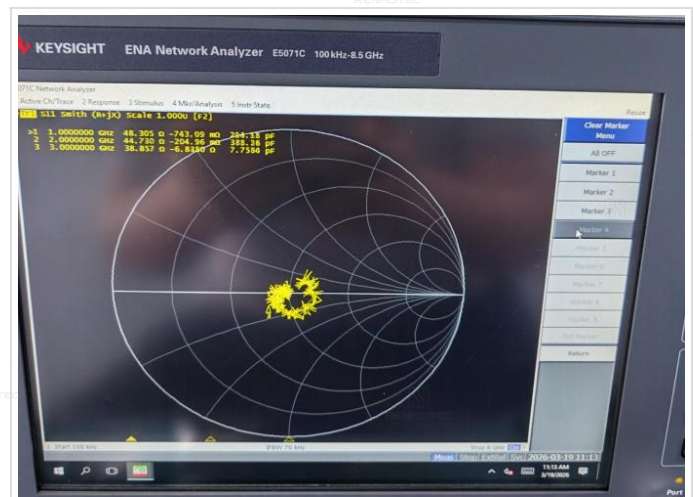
KEYSIGHT ENA Network Analyzer E5071C 100 kHz-8.5 GHz

071C Network Analyzer

Active Ch/Trace 2 Response 3 Stimulus 4 Mkr/Analysis 5 Instr State

Resize

Tr1 S11 Smith (R+jX) Scale 1.000U [F2]

>1 1.0000000 GHz 48.305 Ω -743.09 mΩ 214.18 pF
2 2.0000000 GHz 44.730 Ω -204.96 mΩ 388.36 pF
3 3.0000000 GHz 38.857 Ω -6.8150 Ω 7.7550 pF

Clear Marker Menu

All OFF

Marker 1

Marker 2

Marker 3

Marker 4

Marker 5

Marker 6

Marker 7

Marker 8

Marker 9

Ref Marker

Return

1 Start 100 kHz

IFBW 70 kHz

Stop 8 GHz

Meas Stop ExtRef Svc 2026-03-19 11:13

11:13 AM
3/19/2026

Port